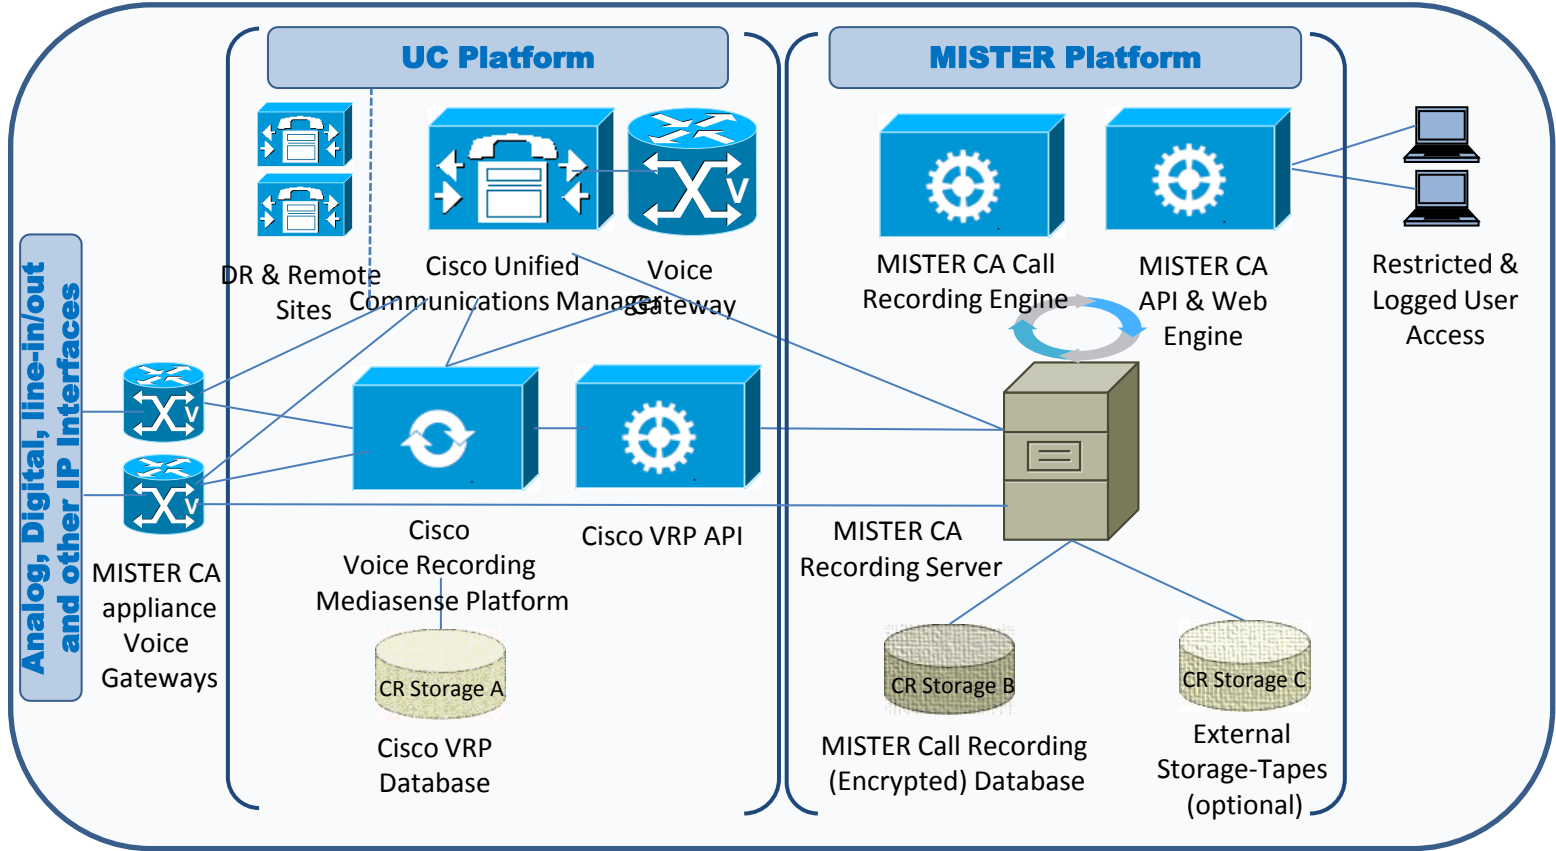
Analog, Digital, line-in/out and other IP Interfaces

UC Platform

DR & Remote Sites

Cisco Unified Communications Manager

Voice Gateway

MISTER CA appliance Voice Gateways

Cisco Voice Recording Mediasense Platform

Cisco VRP API

CR Storage A

Cisco VRP Database

MISTER Platform

MISTER CA Call Recording Engine

MISTER CA API & Web Engine

Restricted & Logged User Access

MISTER CA Recording Server

CR Storage B

MISTER Call Recording (Encrypted) Database

CR Storage C

External Storage-Tapes (optional)